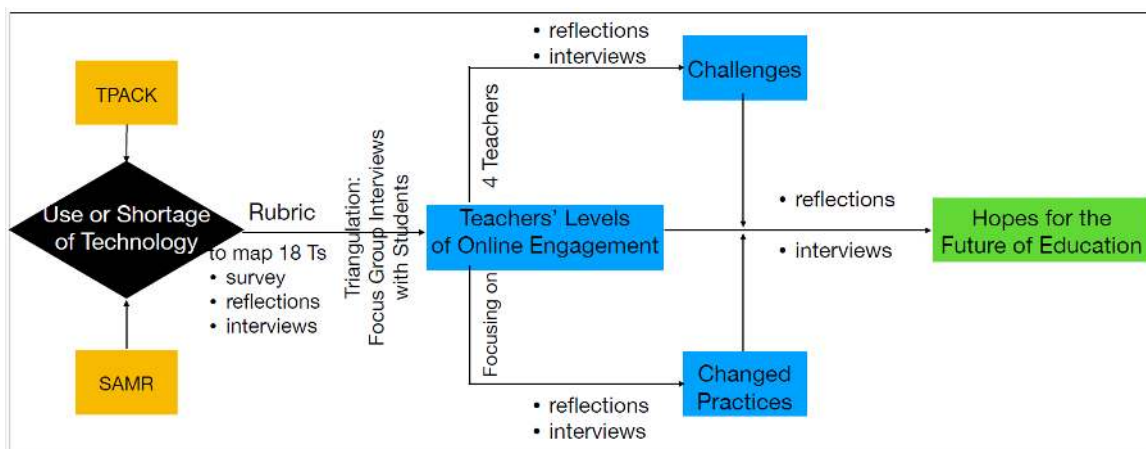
TPACK

Use or Shortage of Technology

SAMR

Rubric

to map 18 Ts
• survey
• reflections
• interviews

Triangulation: Focus Group Interviews with Students

Teachers' Levels of Online Engagement

4 Teachers

Focusing on

• reflections
• interviews

Challenges

Changed Practices

• reflections
• interviews

• reflections

• interviews

Hopes for the Future of Education